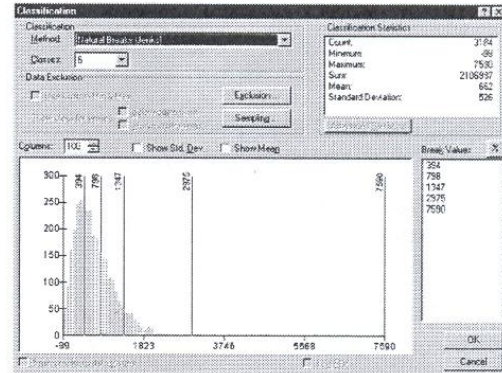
Classification

Classification
Method: Natural Breaks (Jenks)
Classes: 5

Data Exclusion
Exclusion...
Sampling...

Classification Statistics
Count: 3184
Minimum: -99
Maximum: 7590
Sum: 2106997
Mean: 662
Standard Deviation: 526

Columns: 100
Show Std. Dev.
Show Mean

Break Values
394
798
1347
2975
7590

394
798
1347
2975
7590

300
250
200
150
100
50
0
-99
1823
3746
5668
7590

OK
Cancel

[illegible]
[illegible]